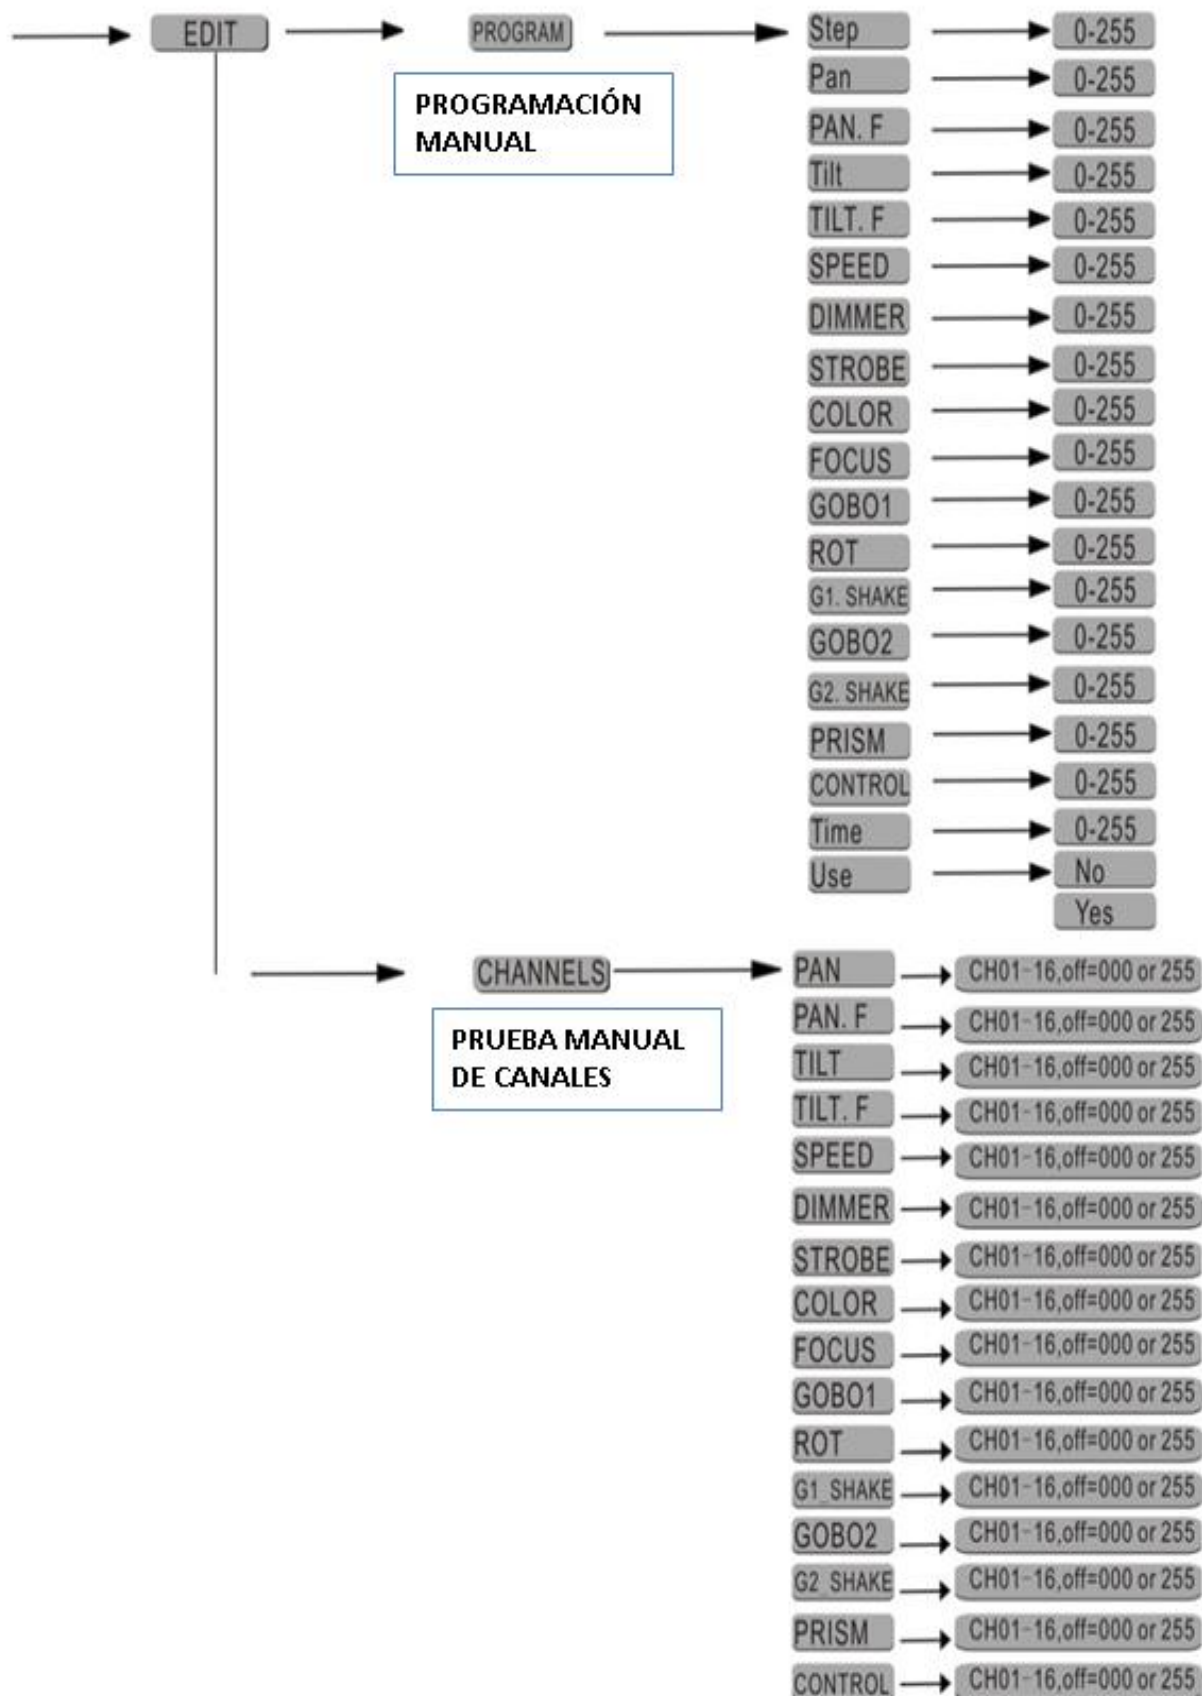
EDIT

PROGRAM

PROGRAMACIÓN MANUAL

| | |
|---|---|
| Step | 0-255 |
| Pan | 0-255 |
| PAN. F | 0-255 |
| Tilt | 0-255 |
| TILT. F | 0-255 |
| SPEED | 0-255 |
| DIMMER | 0-255 |
| STROBE | 0-255 |
| COLOR | 0-255 |
| FOCUS | 0-255 |
| GOBO1 | 0-255 |
| ROT | 0-255 |
| G1. SHAKE | 0-255 |
| GOBO2 | 0-255 |
| G2. SHAKE | 0-255 |
| PRISM | 0-255 |
| CONTROL | 0-255 |
| Time | 0-255 |
| Use | No |
| | Yes |

CHANNELS

PRUEBA MANUAL DE CANALES

| | |
|---|---|
| PAN | CH01-16,off=000 or 255 |
| PAN. F | CH01-16,off=000 or 255 |
| TILT | CH01-16,off=000 or 255 |
| TILT. F | CH01-16,off=000 or 255 |
| SPEED | CH01-16,off=000 or 255 |
| DIMMER | CH01-16,off=000 or 255 |
| STROBE | CH01-16,off=000 or 255 |
| COLOR | CH01-16,off=000 or 255 |
| FOCUS | CH01-16,off=000 or 255 |
| GOBO1 | CH01-16,off=000 or 255 |
| ROT | CH01-16,off=000 or 255 |
| G1_SHAKE | CH01-16,off=000 or 255 |
| GOBO2 | CH01-16,off=000 or 255 |
| G2_SHAKE | CH01-16,off=000 or 255 |
| PRISM | CH01-16,off=000 or 255 |
| CONTROL | CH01-16,off=000 or 255 |